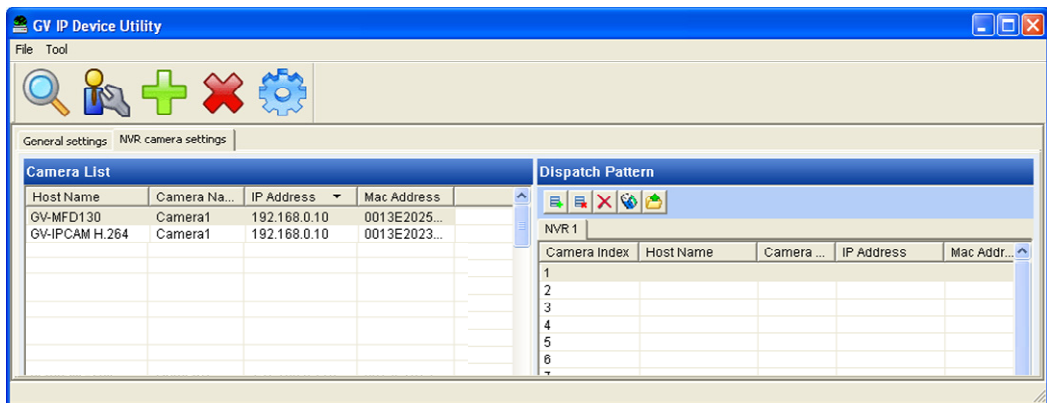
GV IP Device Utility

File Tool

General settings | NVR camera settings

Camera List

| Host Name | Camera Na... | IP Address | Mac Address |
|---|---|---|---|
| GV-MFD130 | Camera1 | 192.168.0.10 | 0013E2025... |
| GV-IPCAM H.264 | Camera1 | 192.168.0.10 | 0013E2023... |

Dispatch Pattern

NVR 1

| Camera Index | Host Name | Camera ... | IP Address | Mac Addr... |
|---|---|---|---|---|
| 1 | | | | |
| 2 | | | | |
| 3 | | | | |
| 4 | | | | |
| 5 | | | | |
| 6 | | | | |
| 7 | | | | |